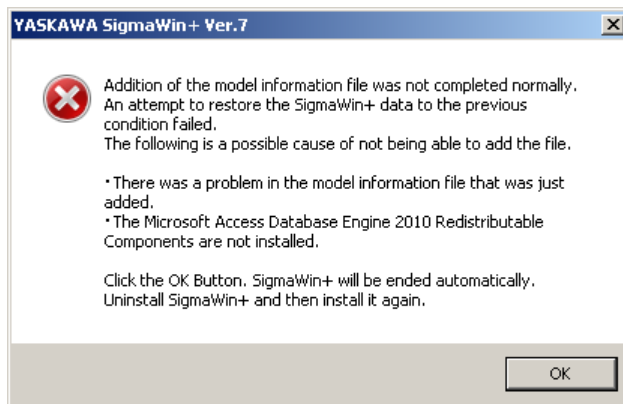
YASKAWA SigmaWin+ Ver.7

Addition of the model information file was not completed normally. An attempt to restore the SigmaWin+ data to the previous condition failed.
The following is a possible cause of not being able to add the file.

・There was a problem in the model information file that was just added.
・The Microsoft Access Database Engine 2010 Redistributable Components are not installed.

Click the OK Button. SigmaWin+ will be ended automatically.
Uninstall SigmaWin+ and then install it again.

OK